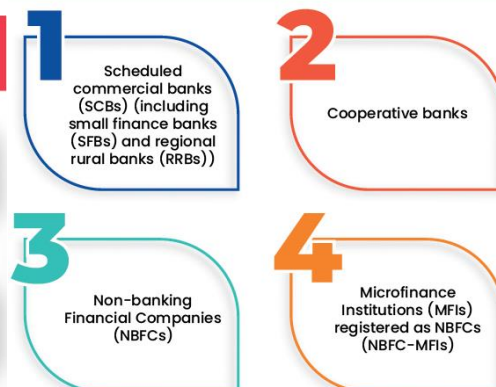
1

Scheduled commercial banks (SCBs) (including small finance banks (SFBs) and regional rural banks (RRBs))

2

Cooperative banks

3

Non-banking Financial Companies (NBFCs)

4

Microfinance Institutions (MFIs) registered as NBFCs (NBFC-MFIs)